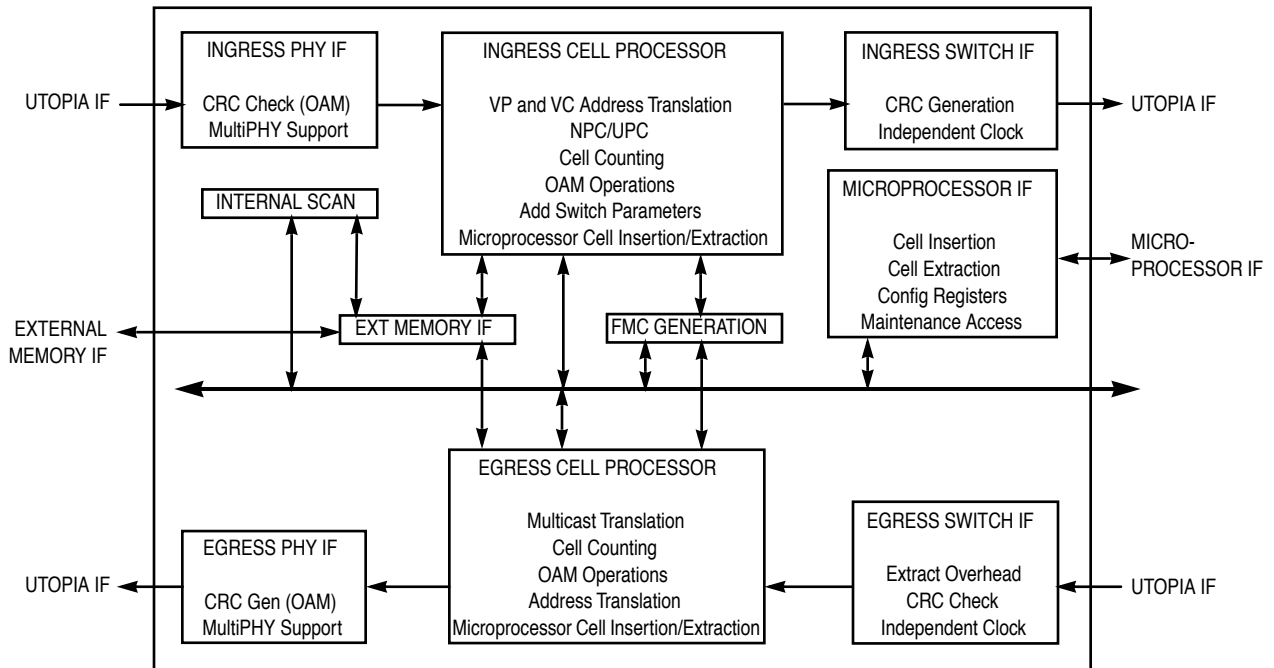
UTOPIA IF

INGRESS PHY IF

CRC Check (OAM)
MultiPHY Support

INGRESS CELL PROCESSOR

VP and VC Address Translation
NPC/UPC
Cell Counting
OAM Operations
Add Switch Parameters
Microprocessor Cell Insertion/Extraction

INGRESS SWITCH IF

CRC Generation
Independent Clock

UTOPIA IF

INTERNAL SCAN

MICROPROCESSOR IF

Cell Insertion
Cell Extraction
Config Registers
Maintenance Access

MICRO-PROCESSOR IF

EXTERNAL MEMORY IF

EXT MEMORY IF

FMC GENERATION

EGRESS CELL PROCESSOR

Multicast Translation
Cell Counting
OAM Operations
Address Translation
Microprocessor Cell Insertion/Extraction

UTOPIA IF

EGRESS PHY IF

CRC Gen (OAM)
MultiPHY Support

EGRESS SWITCH IF

Extract Overhead
CRC Check
Independent Clock

UTOPIA IF